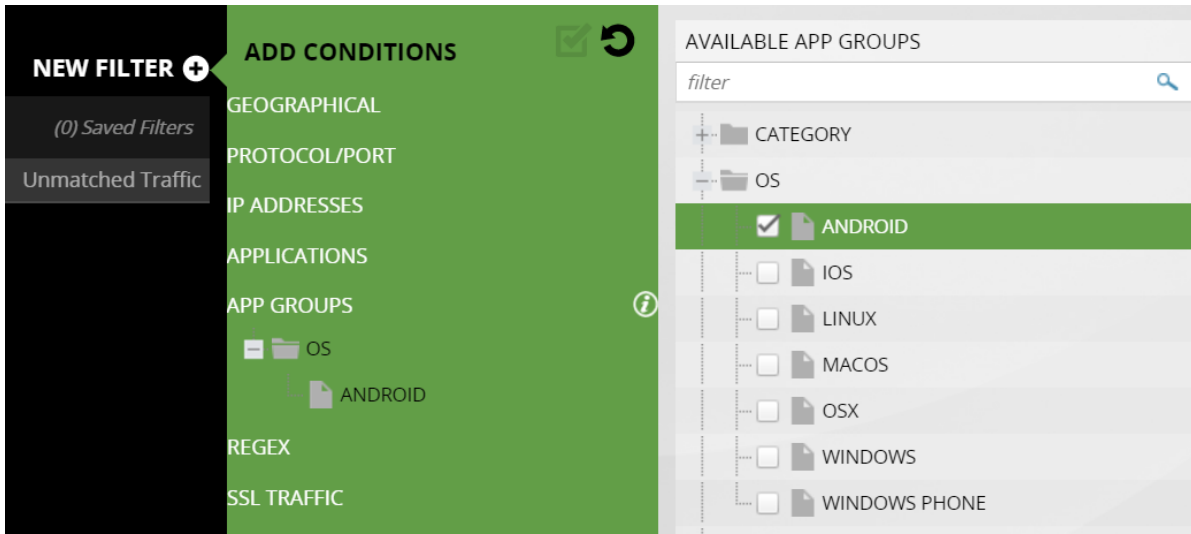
NEW FILTER

(0) Saved Filters

Unmatched Traffic

ADD CONDITIONS

GEOGRAPHICAL

PROTOCOL/PORT

IP ADDRESSES

APPLICATIONS

APP GROUPS

OS

ANDROID

REGEX

SSL TRAFFIC

AVAILABLE APP GROUPS

filter

CATEGORY

OS

ANDROID

IOS

LINUX

MACOS

OSX

WINDOWS

WINDOWS PHONE